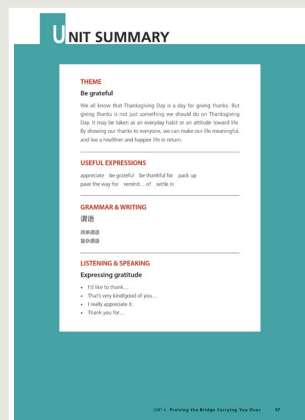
UNIT SUMMARY

THEME

Be grateful

We all know that Thanksgiving Day is a day for giving thanks. But giving thanks is not just something we should do on Thanksgiving Day. It may be taken as an everyday habit or an attitude toward life. By showing our thanks to everyone, we can make our life meaningful, and live a healthier and happier life in return.

USEFUL EXPRESSIONS

appreciate  be grateful  be thankful for  pack up
pave the way for  remind… of  settle in

GRAMMAR & WRITING

谓语

简单谓语
复杂谓语

LISTENING & SPEAKING

Expressing gratitude

• I'd like to thank…
• That's very kind/good of you…
• I really appreciate it.
• Thank you for…

UNIT 4  Praising the Bridge Carrying You Over  17